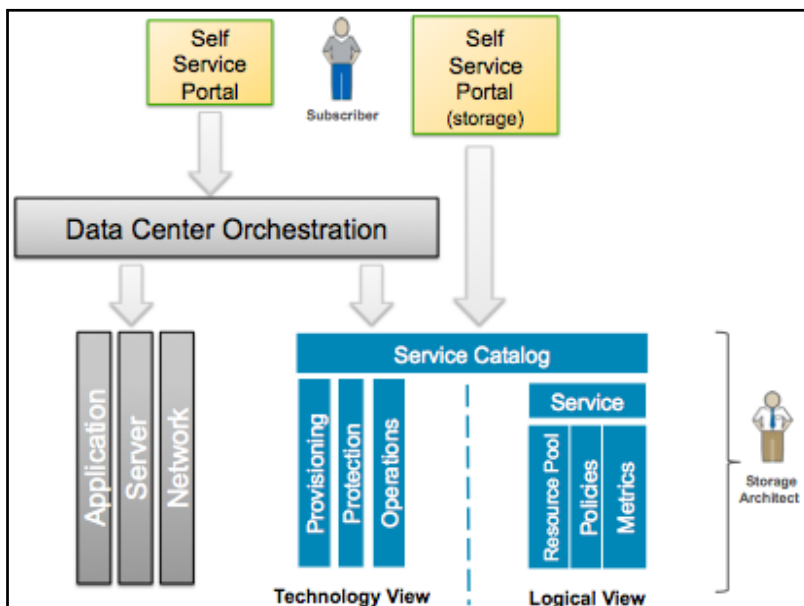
Self Service Portal

Subscriber

Self Service Portal (storage)

Data Center Orchestration

Application

Server

Network

Service Catalog

Provisioning

Protection

Operations

Service

Resource Pool

Policies

Metrics

Storage Architect

Technology View

Logical View